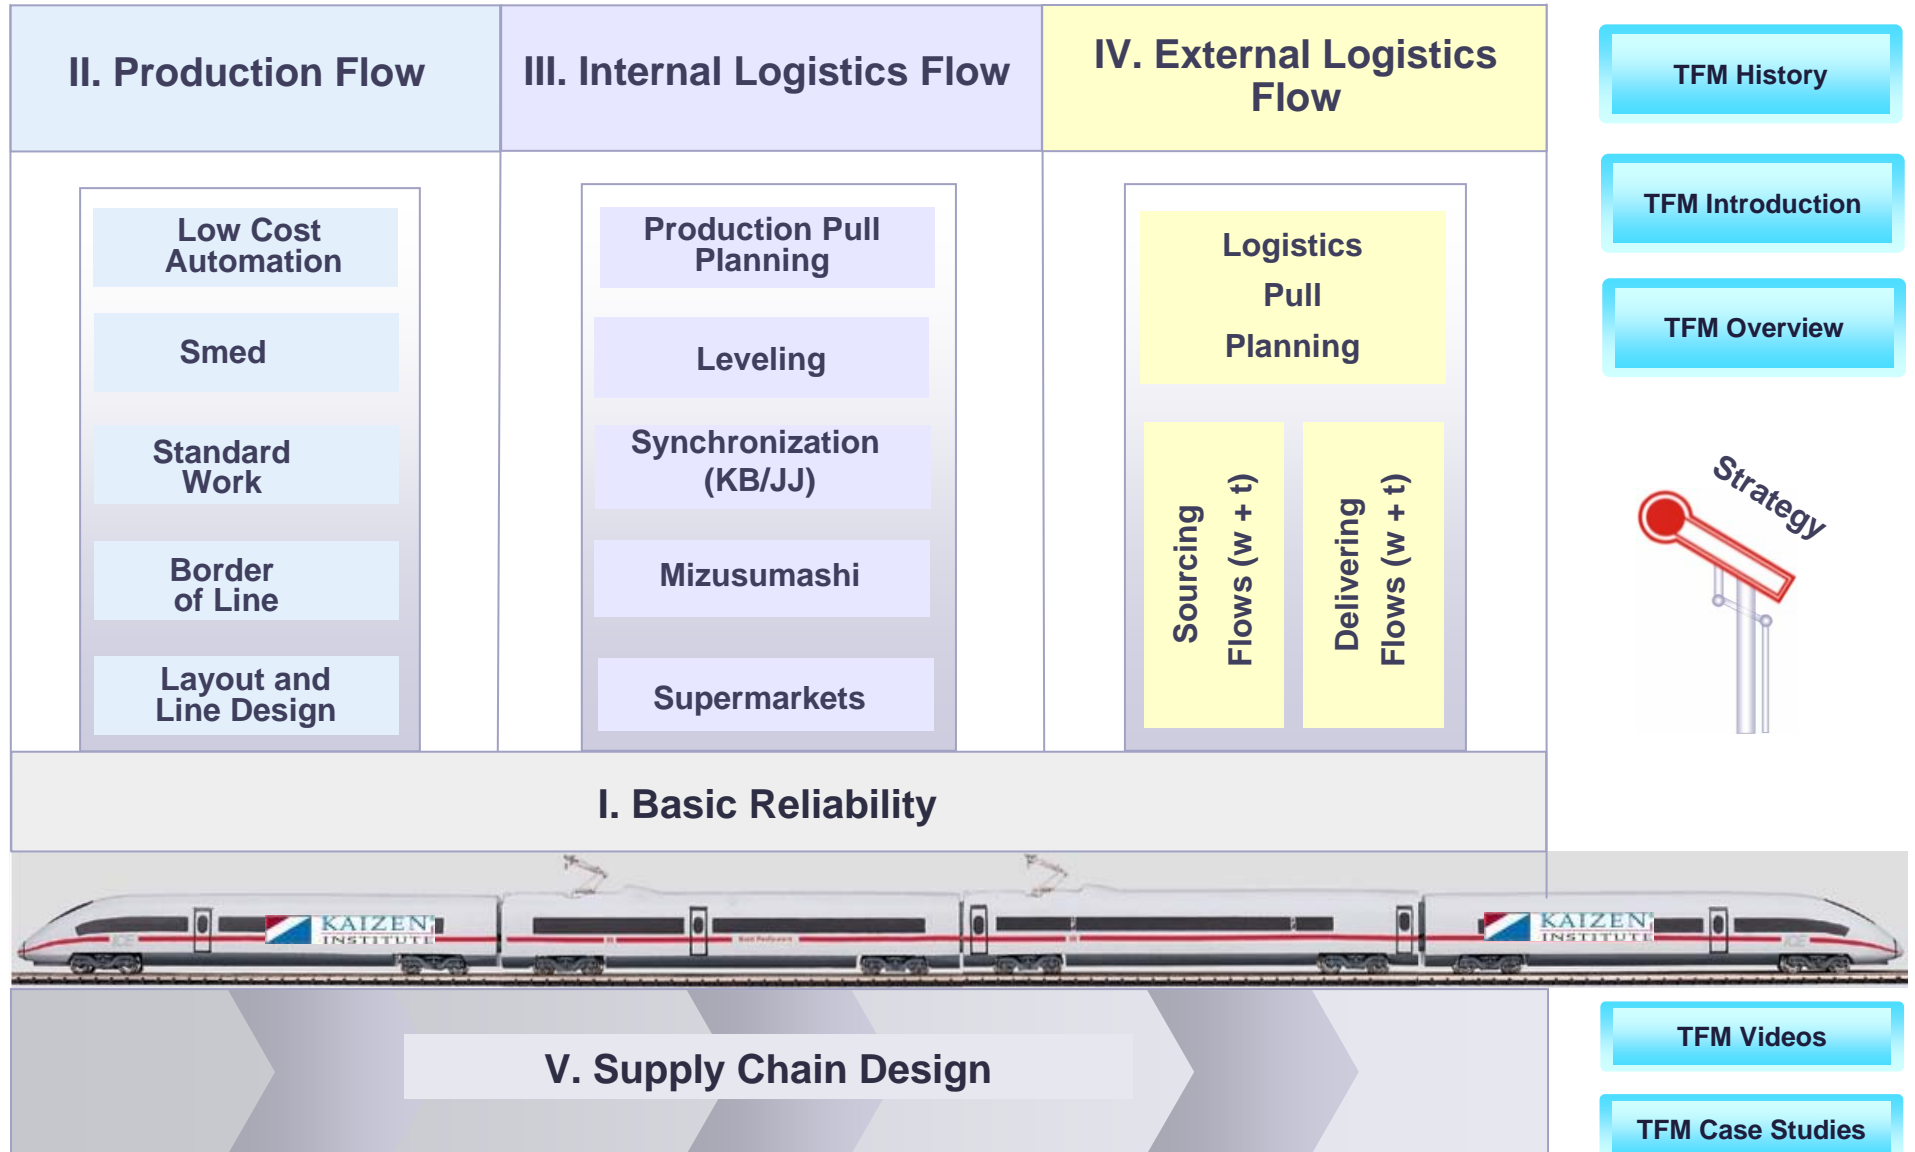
II. Production Flow

Low Cost Automation

Smed

Standard Work

Border of Line

Layout and Line Design

III. Internal Logistics Flow

Production Pull Planning

Leveling

Synchronization (KB/JJ)

Mizusumashi

Supermarkets

IV. External Logistics Flow

Logistics Pull Planning

Sourcing Flows (w + t)

Delivering Flows (w + t)

TFM History

TFM Introduction

TFM Overview

Strategy

I. Basic Reliability

KAIZEN INSTITUTE

KAIZEN INSTITUTE

V. Supply Chain Design

TFM Videos

TFM Case Studies